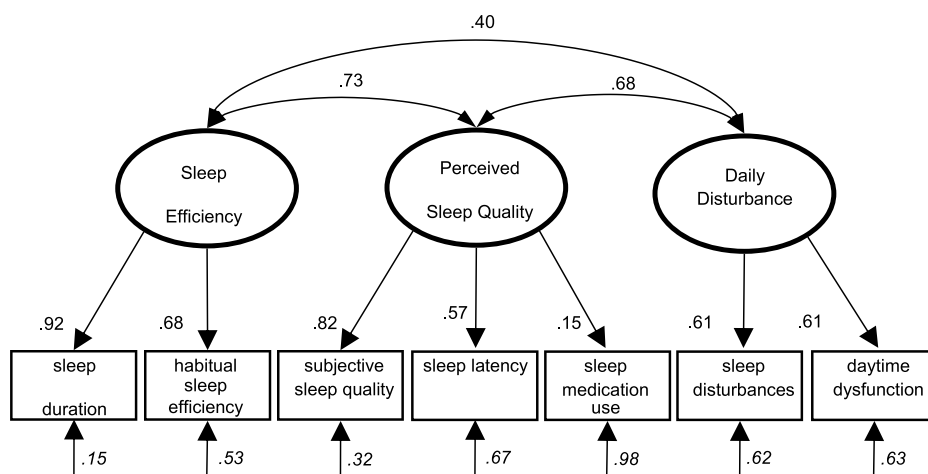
.40

.73

.68

Sleep

Efficiency

Perceived

Sleep Quality

Daily

Disturbance

.92

.68

.82

.57

.15

.61

.61

sleep

duration

habitual sleep efficiency

subjective sleep quality

sleep latency

sleep medication use

sleep disturbances

daytime dysfunction

.15

.53

.32

.67

.98

.62

.63